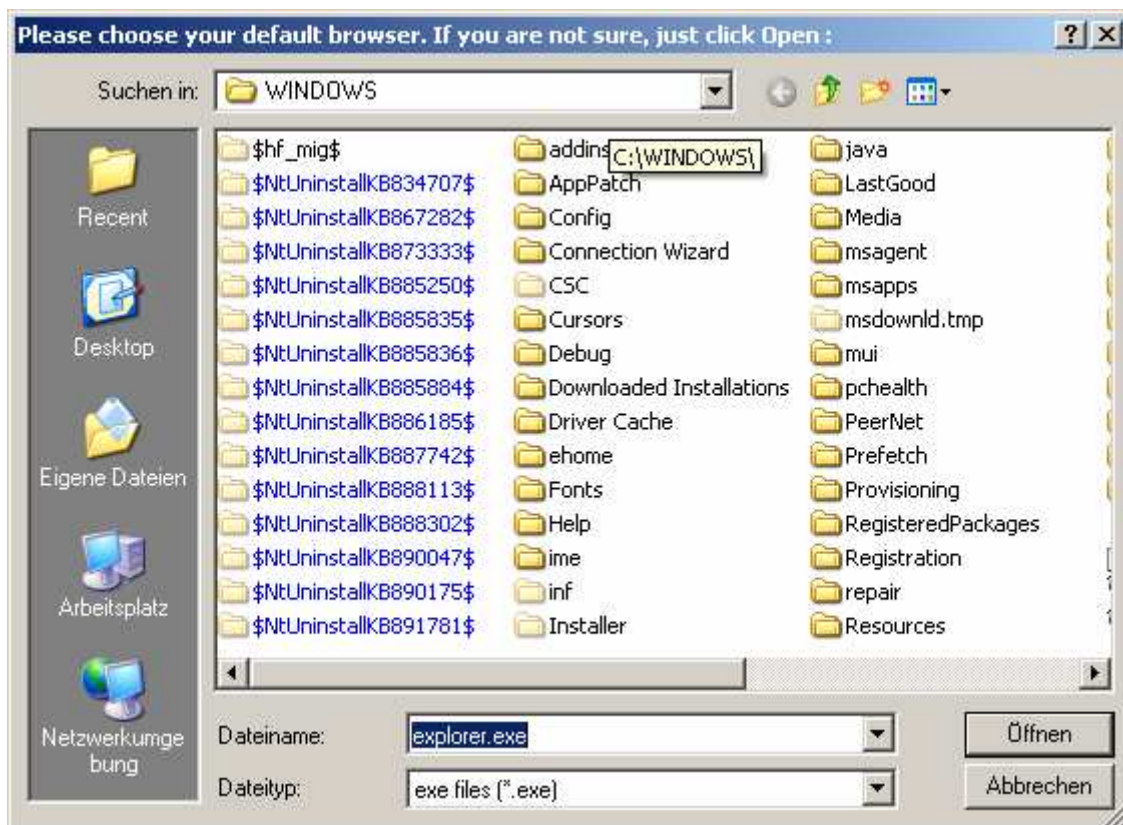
Please choose your default browser. If you are not sure, just click Open :

?

Suchen in: WINDOWS

Recent

Desktop

Eigene Dateien

Arbeitsplatz

Netzwerkumgebung

$hf_mig$
$NtUninstallKB834707$
$NtUninstallKB867282$
$NtUninstallKB873333$
$NtUninstallKB885250$
$NtUninstallKB885835$
$NtUninstallKB885836$
$NtUninstallKB885884$
$NtUninstallKB886185$
$NtUninstallKB887742$
$NtUninstallKB888113$
$NtUninstallKB888302$
$NtUninstallKB890047$
$NtUninstallKB890175$
$NtUninstallKB891781$

addins
C:\WINDOWS\
AppPatch
Config
Connection Wizard
CSC
Cursors
Debug
Downloaded Installations
Driver Cache
ehome
Fonts
Help
ime
inf
Installer

java
LastGood
Media
msagent
msapps
msdownld.tmp
mui
pchealth
PeerNet
Prefetch
Provisioning
RegisteredPackages
Registration
repair
Resources

Dateiname: explorer.exe

Dateityp: exe files (*.exe)

Öffnen

Abbrechen